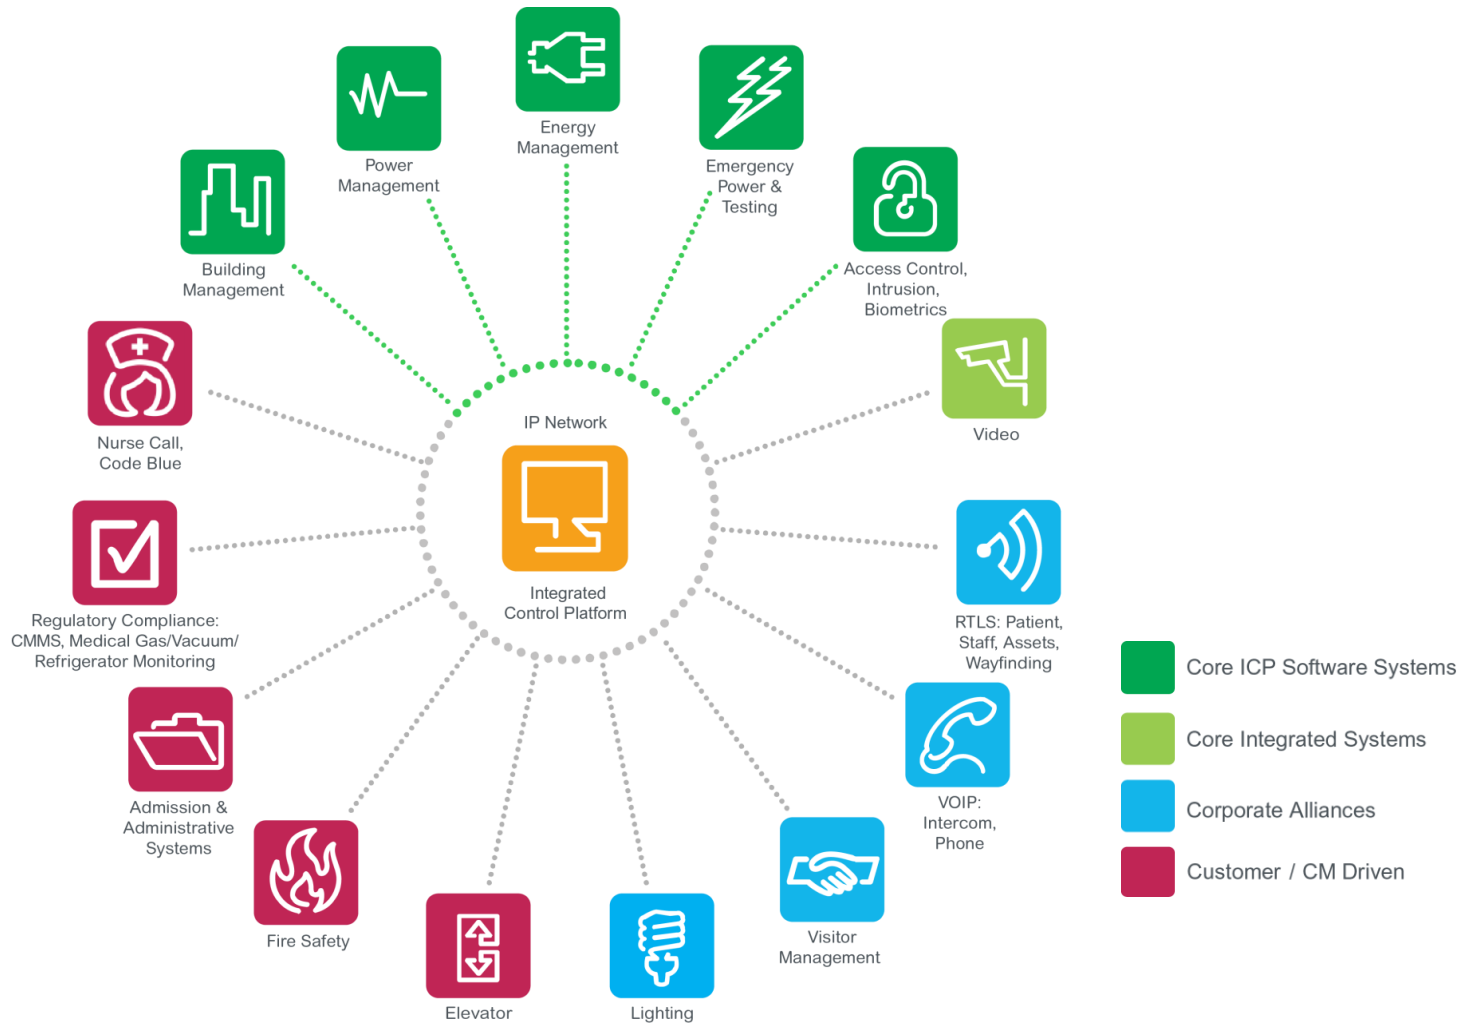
Energy Management

Power Management

Emergency Power & Testing

Building Management

Access Control, Intrusion, Biometrics

Nurse Call, Code Blue

IP Network

Video

Integrated Control Platform

Regulatory Compliance: CMMS, Medical Gas/Vacuum/ Refrigerator Monitoring

RTLS: Patient, Staff, Assets, Wayfinding

Admission & Administrative Systems

VOIP: Intercom, Phone

Fire Safety

Visitor Management

Elevator

Lighting

Core ICP Software Systems

Core Integrated Systems

Corporate Alliances

Customer / CM Driven